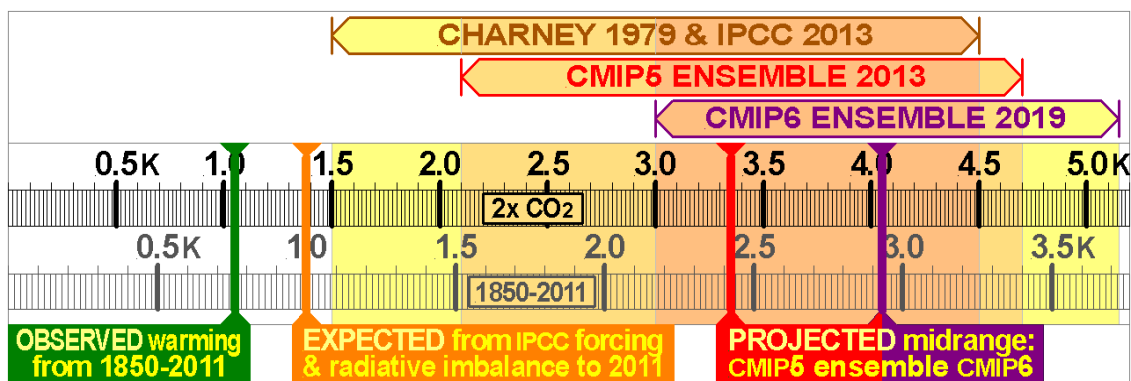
CHARNEY 1979 & IPCC 2013

CMIP5 ENSEMBLE 2013

CMIP6 ENSEMBLE 2019

0.5K 1.0 1.5 2.0 2.5 3.0 3.5 4.0 4.5 5.0K

2x $CO_2$

0.5K 1.0 1.5 2.0 2.5 3.0 3.5K

1850-2011

OBSERVED warming from 1850-2011

EXPECTED from IPCC forcing & radiative imbalance to 2011

PROJECTED midrange: CMIP5 ensemble CMIP6